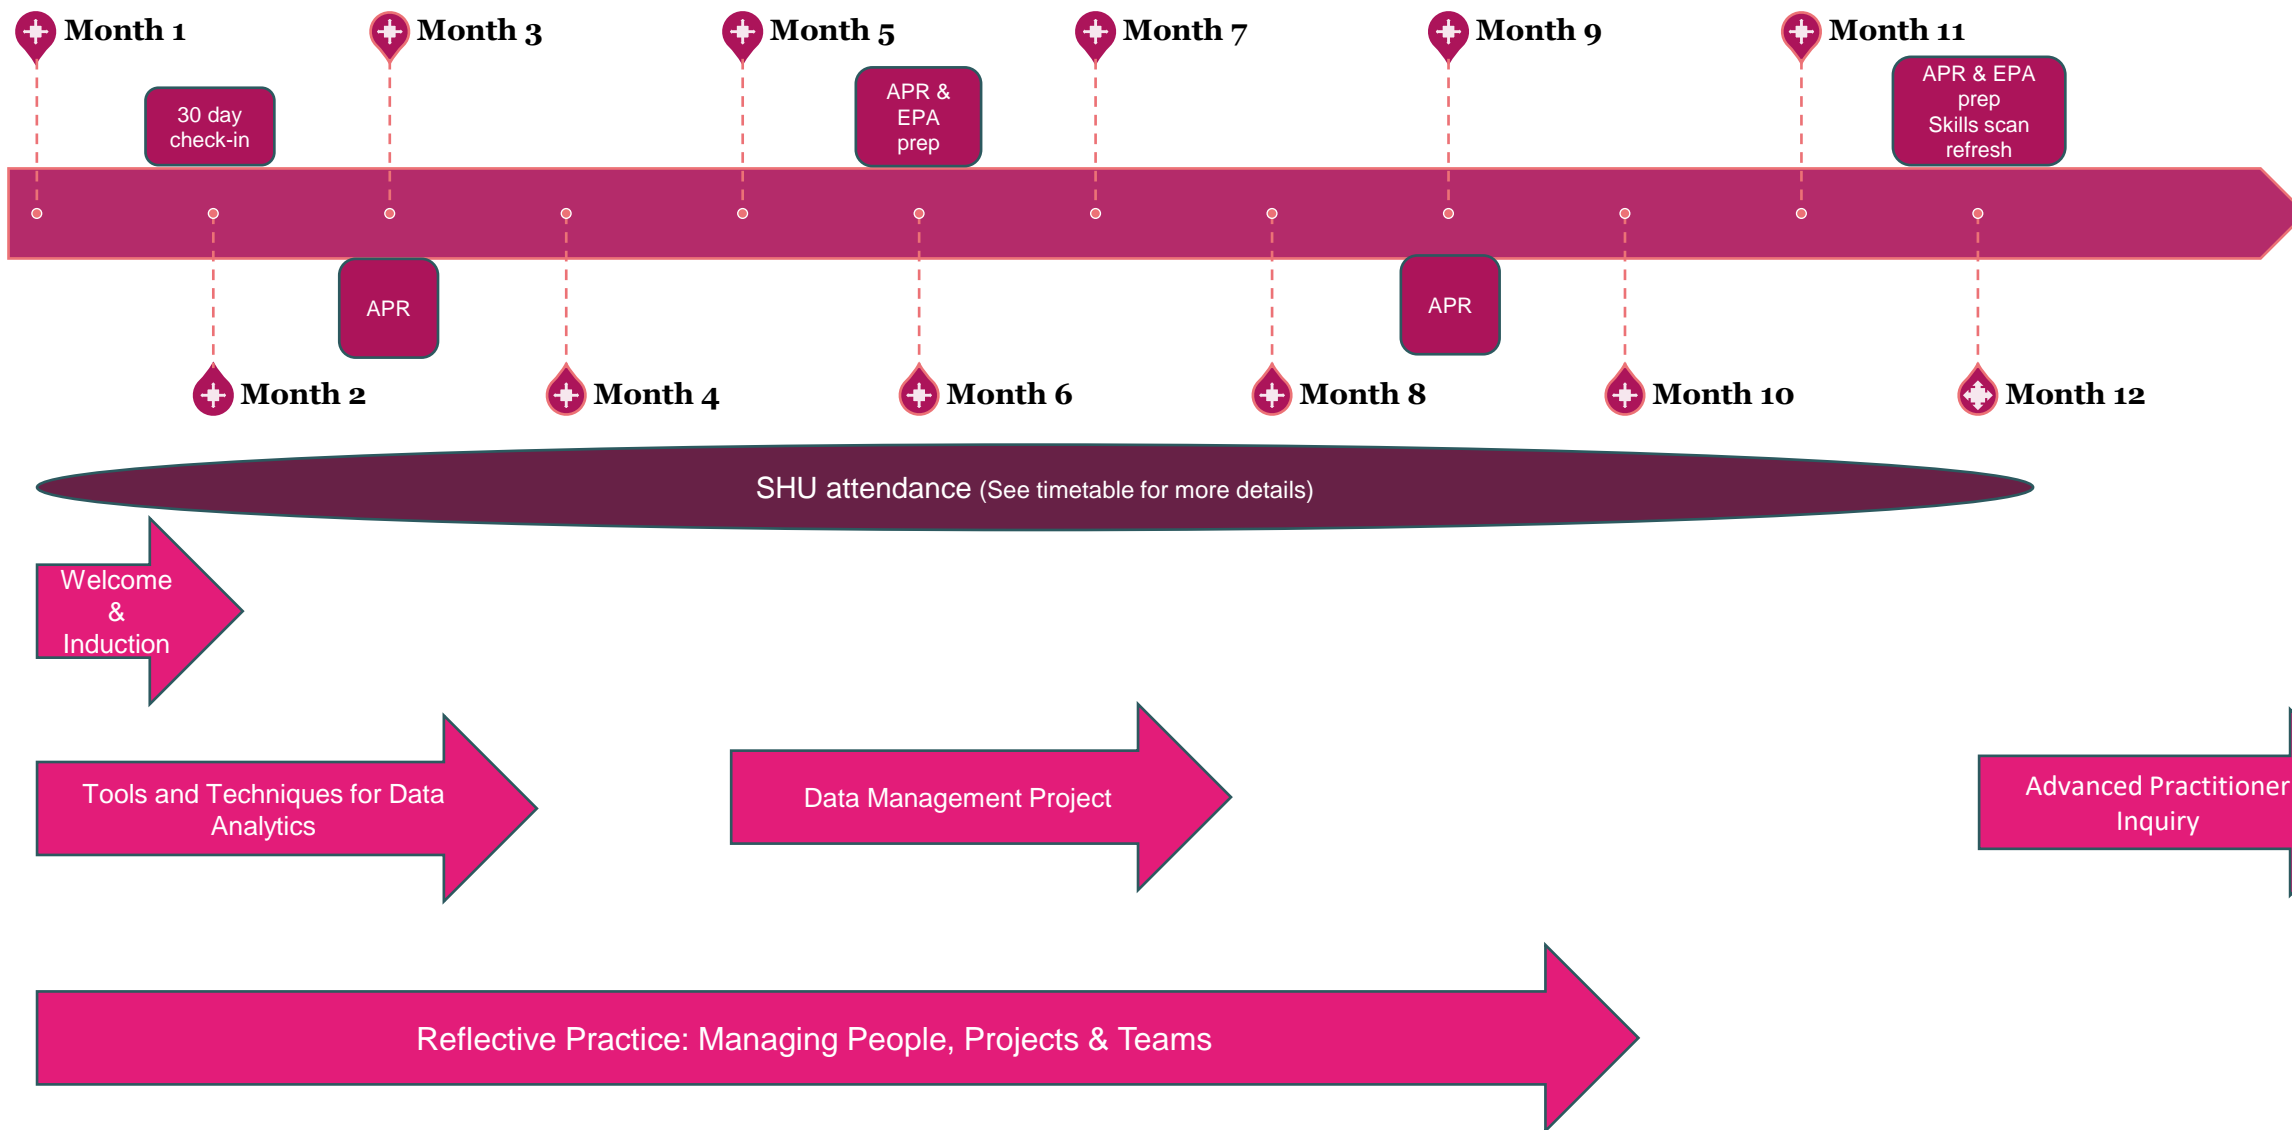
Month 1

30 day check-in

Month 2

Month 3

APR

Month 4

Month 5

APR & EPA prep

Month 6

Month 7

Month 8

Month 9

APR

Month 10

Month 11

APR & EPA prep Skills scan refresh

Month 12

SHU attendance (See timetable for more details)

Welcome & Induction

Tools and Techniques for Data Analytics

Data Management Project

Advanced Practitioner Inquiry

Reflective Practice: Managing People, Projects & Teams